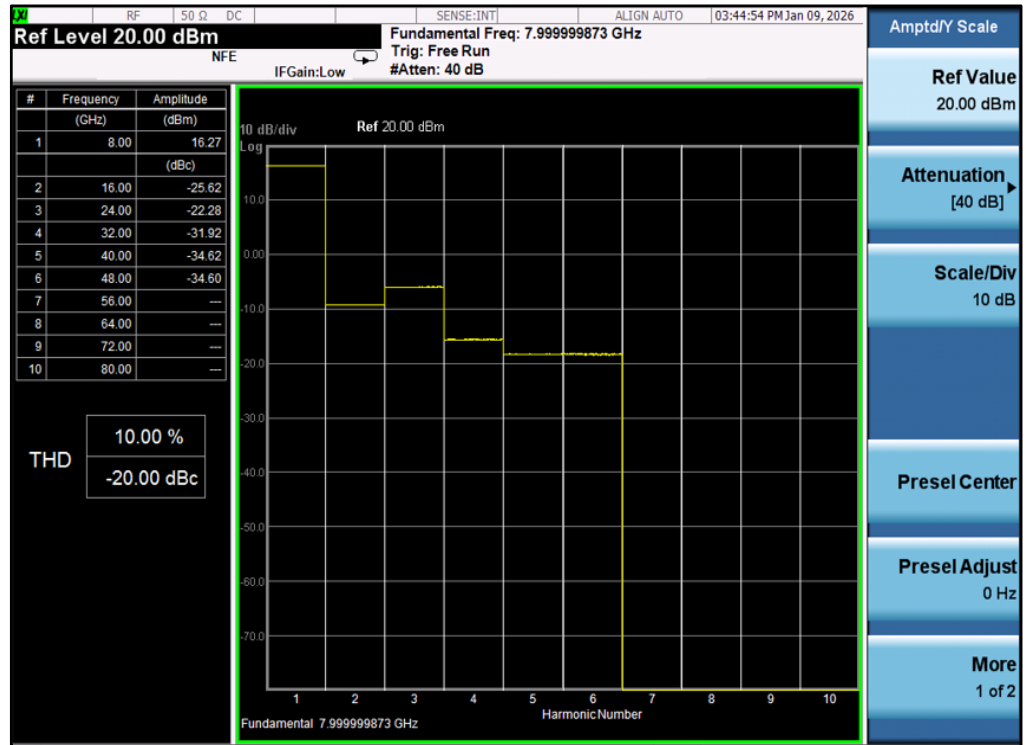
RF 50 Ω DC SENSE:INT ALIGN AUTO 03:44:54 PM Jan 09, 2026

Ref Level 20.00 dBm
NFE IFGain:Low

Fundamental Freq: 7.999999873 GHz
Trig: Free Run
#Atten: 40 dB

Amptd/Y Scale

| # | Frequency | Amplitude |
|---|---|---|
| | (GHz) | (dBm) |
| 1 | 8.00 | 16.27 |
| | | (dBc) |
| 2 | 16.00 | -25.62 |
| 3 | 24.00 | -22.28 |
| 4 | 32.00 | -31.92 |
| 5 | 40.00 | -34.62 |
| 6 | 48.00 | -34.60 |
| 7 | 56.00 | --- |
| 8 | 64.00 | --- |
| 9 | 72.00 | --- |
| 10 | 80.00 | --- |

THD 10.00 % -20.00 dBc

10 dB/div Ref 20.00 dBm
Log
10.0
0.00
-10.0
-20.0
-30.0
-40.0
-50.0
-60.0
-70.0

1 2 3 4 5 6 7 8 9 10
Harmonic Number
Fundamental 7.999999873 GHz

Ref Value
20.00 dBm

Attenuation
[40 dB]

Scale/Div
10 dB

Presel Center

Presel Adjust
0 Hz

More
1 of 2